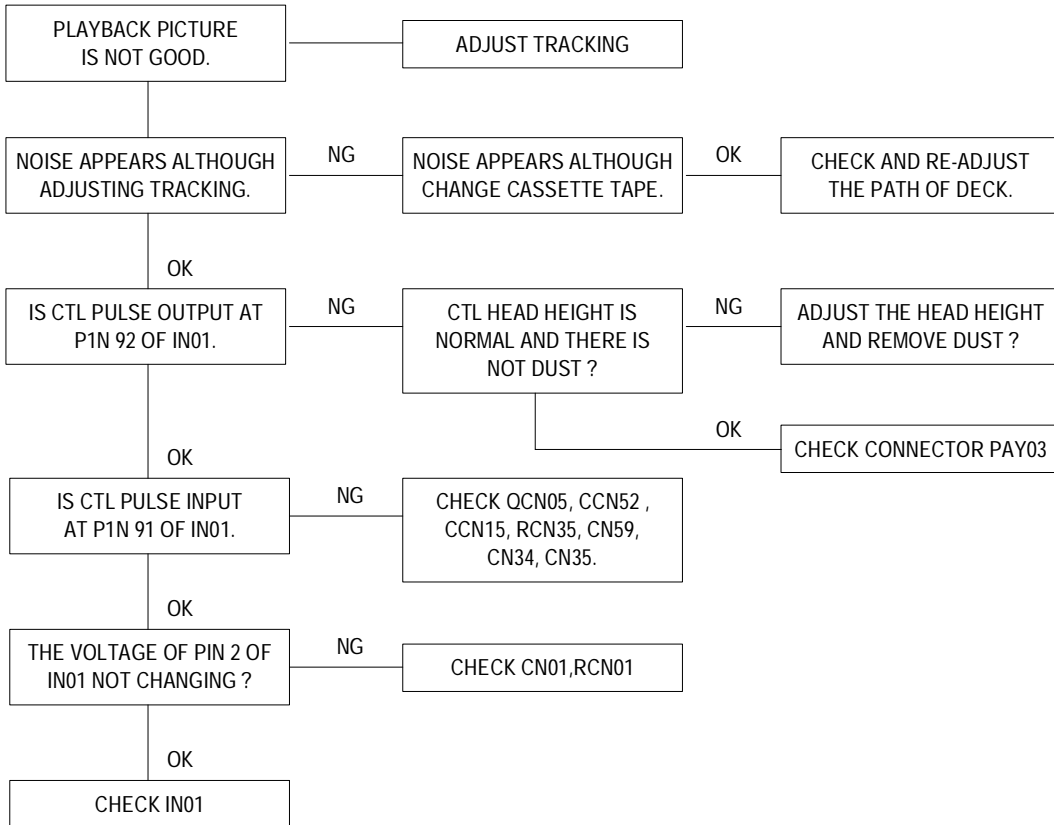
PLAYBACK PICTURE IS NOT GOOD.

ADJUST TRACKING

NOISE APPEARS ALTHOUGH ADJUSTING TRACKING.

NG

NOISE APPEARS ALTHOUGH CHANGE CASSETTE TAPE.

OK

CHECK AND RE-ADJUST THE PATH OF DECK.

OK

IS CTL PULSE OUTPUT AT P1N 92 OF IN01.

NG

CTL HEAD HEIGHT IS NORMAL AND THERE IS NOT DUST ?

NG

ADJUST THE HEAD HEIGHT AND REMOVE DUST ?

OK

CHECK CONNECTOR PAY03

OK

IS CTL PULSE INPUT AT P1N 91 OF IN01.

NG

CHECK QCN05, CCN52 , CCN15, RCN35, CN59, CN34, CN35.

OK

THE VOLTAGE OF PIN 2 OF IN01 NOT CHANGING ?

NG

CHECK CN01,RCN01

OK

CHECK IN01